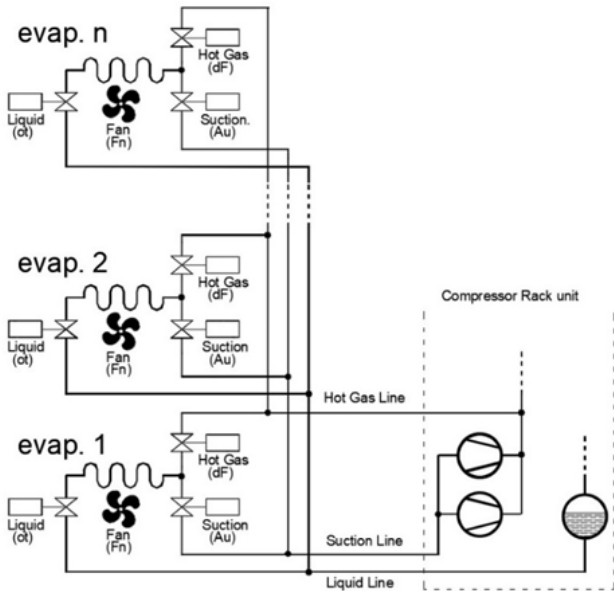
evap. n
Hot Gas (dF)
Liquid (ot)
Fan (Fn)
Suction. (Au)

evap. 2
Hot Gas (dF)
Liquid (ot)
Fan (Fn)
Suction (Au)

Compressor Rack unit

Hot Gas Line

evap. 1
Hot Gas (dF)
Liquid (ot)
Fan (Fn)
Suction (Au)

Suction Line

Liquid Line